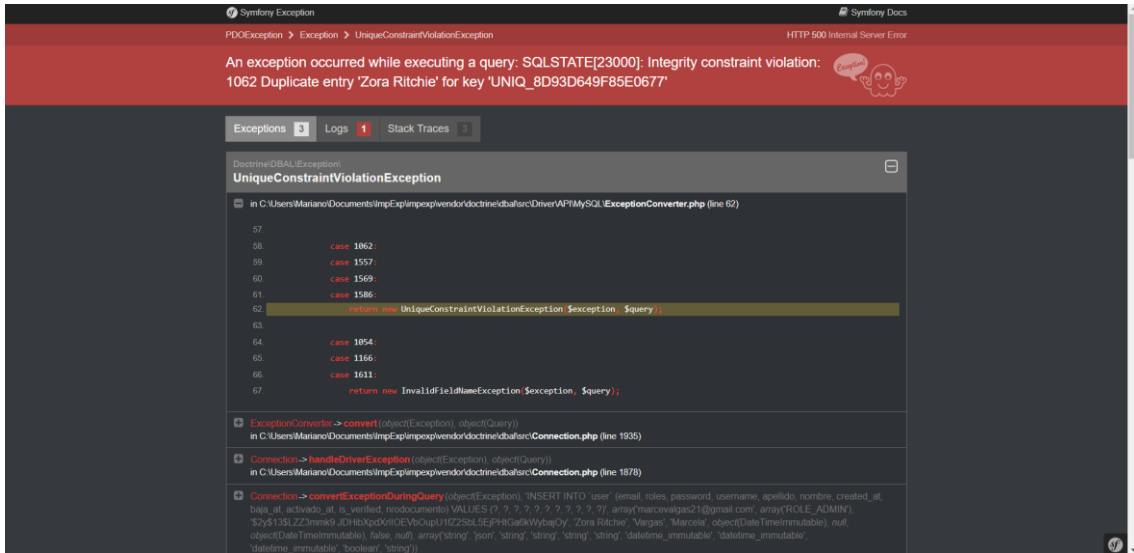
Symfony Exception
Symfony Docs

PDOException > Exception > UniqueConstraintViolationException
HTTP 500 Internal Server Error

An exception occurred while executing a query: SQLSTATE[23000]: Integrity constraint violation: 1062 Duplicate entry 'Zora Ritchie' for key 'UNIQ_8D93D649F85E0677'

Exception!

Exceptions 3 Logs 1 Stack Traces 3

Doctrine\DBAL\Exception\
UniqueConstraintViolationException

in C:\Users\Mariano\Documents\ImpExp\impexp\vendor\doctrine\dbal\src\Driver\API\MySQL\ExceptionConverter.php (line 62)

57.
58. case 1062:
59. case 1557:
60. case 1569:
61. case 1586:
62. return new UniqueConstraintViolationException($exception, $query);
63.
64. case 1054:
65. case 1166:
66. case 1611:
67. return new InvalidFieldNameException($exception, $query);

ExceptionConverter -> convert (object(Exception), object(Query))
in C:\Users\Mariano\Documents\ImpExp\impexp\vendor\doctrine\dbal\src\Connection.php (line 1935)

Connection -> handleDriverException (object(Exception), object(Query))
in C:\Users\Mariano\Documents\ImpExp\impexp\vendor\doctrine\dbal\src\Connection.php (line 1878)

Connection -> convertExceptionDuringQuery (object(Exception), 'INSERT INTO `user` (email, roles, password, username, apellido, nombre, created_at, baja_at, activado_at, is_verified, nrodocumento) VALUES (?, ?, ?, ?, ?, ?, ?, ?, ?, ?, ?)', array('marcevalgas21@gmail.com', array('ROLE_ADMIN'), '$2y$13$LZZ3mmk9.JDHibXpdXrlIOEVbOupU1fZ25bL5EjPHIGa9kWybajOy', 'Zora Ritchie', 'Vargas', 'Marcela', object(DateTimeImmutable), null, object(DateTimeImmutable), false, null), array('string', 'json', 'string', 'string', 'string', 'string', 'datetime_immutable', 'datetime_immutable', 'datetime_immutable', 'boolean', 'string'))